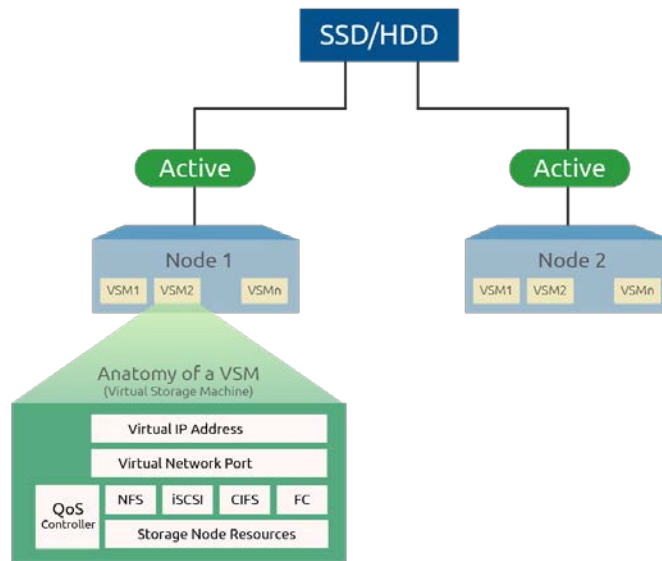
SSD/HDD

Active

Active

Node 1

VSM1 VSM2 VSMn

Node 2

VSM1 VSM2 VSMn

Anatomy of a VSM
(Virtual Storage Machine)

Virtual IP Address

Virtual Network Port

QoS Controller

NFS iSCSI CIFS FC

Storage Node Resources